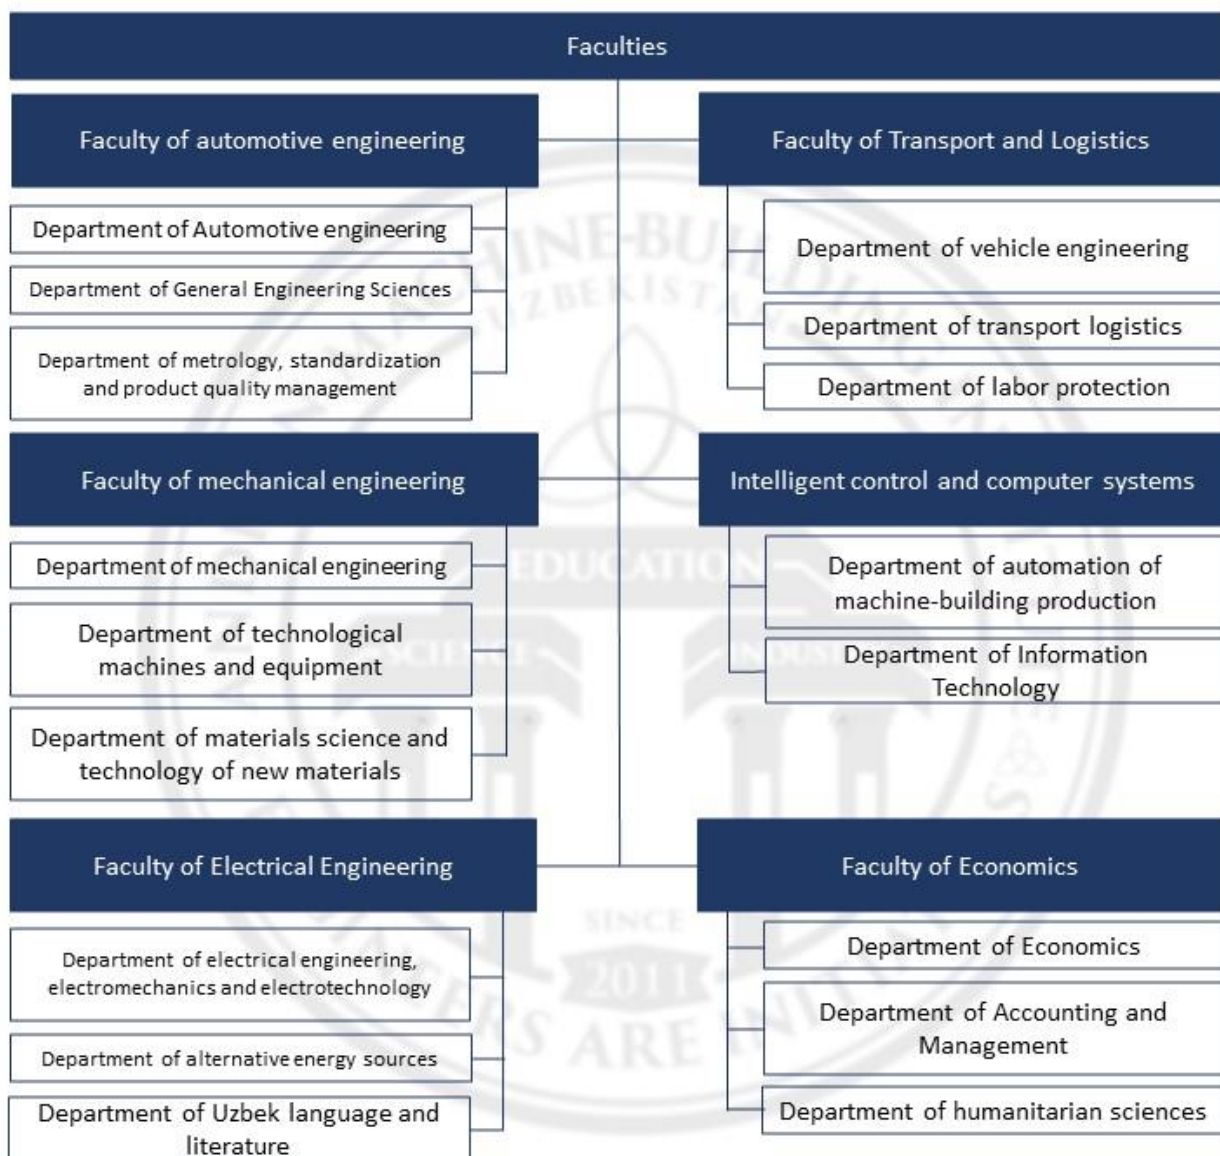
Faculties

Faculty of automotive engineering

Department of Automotive engineering

Department of General Engineering Sciences

Department of metrology, standardization and product quality management

Faculty of Transport and Logistics

Department of vehicle engineering

Department of transport logistics

Department of labor protection

Faculty of mechanical engineering

Department of mechanical engineering

Department of technological machines and equipment

Department of materials science and technology of new materials

Intelligent control and computer systems

Department of automation of machine-building production

Department of Information Technology

Faculty of Electrical Engineering

Department of electrical engineering, electromechanics and electrotechnology

Department of alternative energy sources

Department of Uzbek language and literature

Faculty of Economics

Department of Economics

Department of Accounting and Management

Department of humanitarian sciences